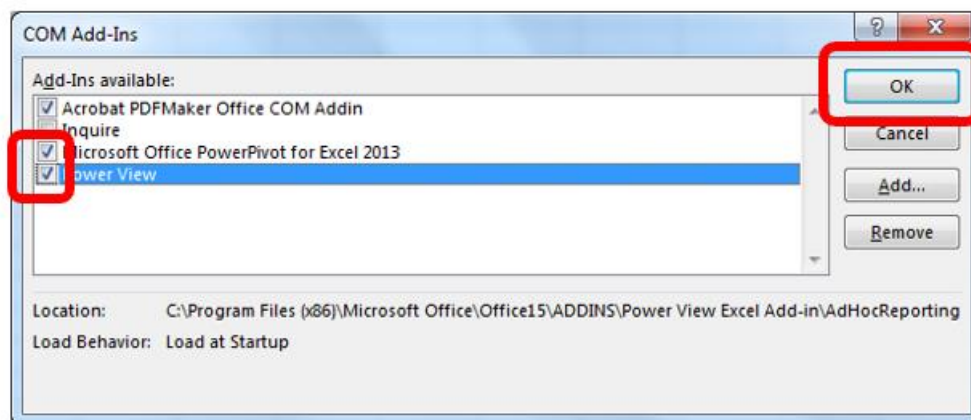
COM Add-Ins

?

X

Add-Ins available:

Acrobat PDFMaker Office COM Addin
Inquire
Microsoft Office PowerPivot for Excel 2013
Power View

OK

Cancel

Add...

Remove

Location: C:\Program Files (x86)\Microsoft Office\Office15\ADDINS\Power View Excel Add-in\AdHocReporting

Load Behavior: Load at Startup